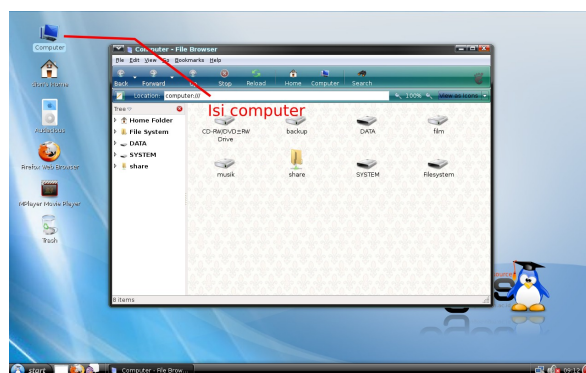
Computer

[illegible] Home

Audacious

Firefox Web Browser

MPlayer Movie Player

Trash

Computer - File Browser

File Edit View Go Bookmarks Help

Back Forward Up Stop Reload Home Computer Search

Location: computer:///

Isi computer

Tree

Home Folder

File System

DATA

SYSTEM

share

CD-RW/DVD±RW Drive

backup

DATA

film

musik

share

SYSTEM

Filesystem

8 items

start

Computer - File Brow...

09:12